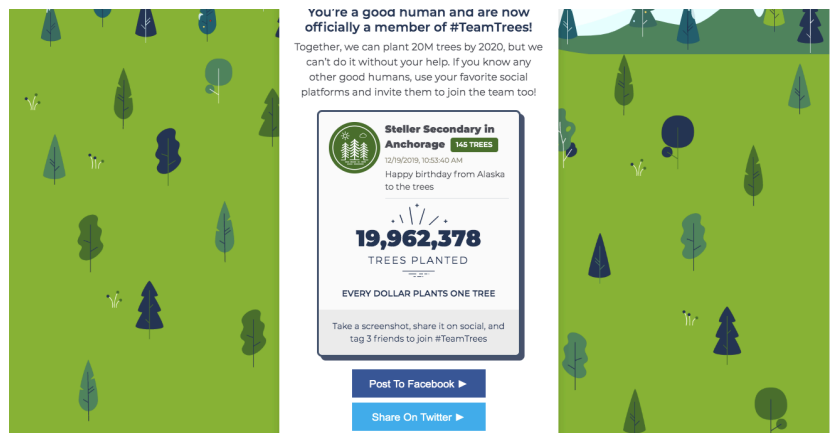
You're a good human and are now officially a member of #TeamTrees!

Together, we can plant 20M trees by 2020, but we can't do it without your help. If you know any other good humans, use your favorite social platforms and invite them to join the team too!

Steller Secondary in Anchorage 145 TREES
12/19/2019, 10:53:40 AM
Happy birthday from Alaska to the trees

19,962,378
TREES PLANTED

EVERY DOLLAR PLANTS ONE TREE

Take a screenshot, share it on social, and tag 3 friends to join #TeamTrees

Post To Facebook ►

Share On Twitter ►